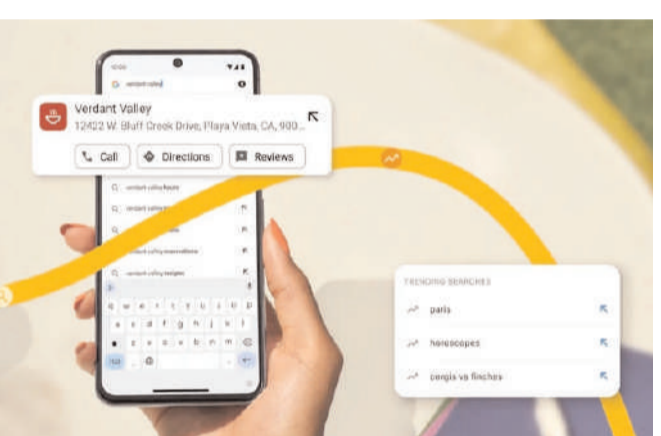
Verdant Valley
12422 W. Bluff Creek Drive, Playa Vista, CA, 900...

Call
Directions
Reviews

verdant valley

verdant valley hours
verdant valley menu
verdant valley reservations
verdant valley recipes

q w e r t y u i o p
a s d f g h j k l
z x c v b n m

TRENDING SEARCHES
paris
horoscopes
georgia vs finches